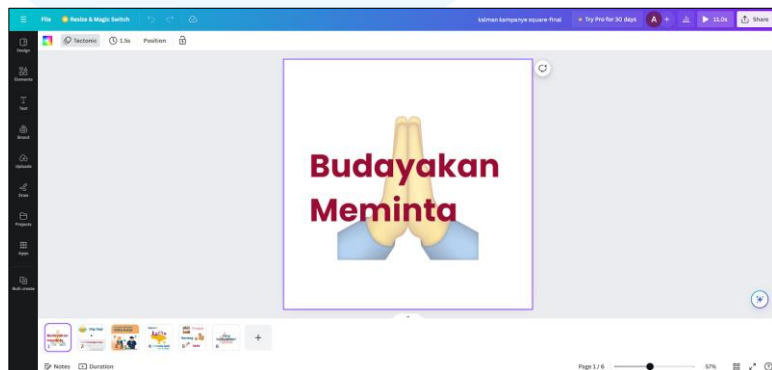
File
Resize & Magic Switch
kalimat kampanye square-final
Try Pro for 30 days
A
+
11.0s
Share
Design
Elements
Text
Brand
Uploads
Draw
Projects
Apps
Bulk create
Tectonic
1.5s
Position
Budayakan
Meminta
+
Notes
Duration
Page 1 / 6
57%